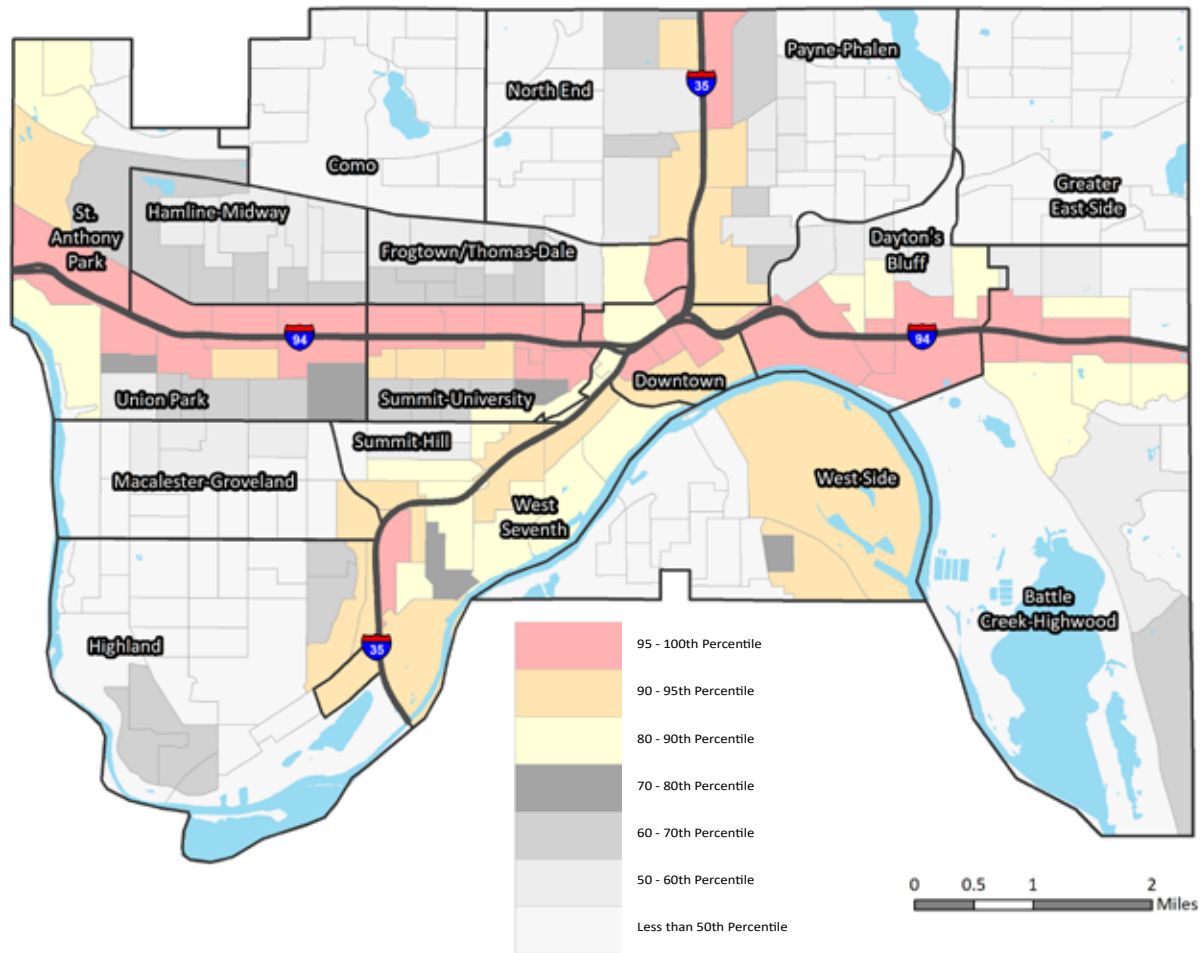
Payne-Phalen

North End

35

Como

Greater East Side

St. Anthony Park

Hamline-Midway

Frogtown/Thomas-Dale

Dayton's Bluff

94

94

Downtown

Union Park

Summit-University

Summit Hill

Macalester-Groveland

West Side

West Seventh

Battle Creek-Highwood

Highland

35

95 - 100th Percentile
90 - 95th Percentile
80 - 90th Percentile
70 - 80th Percentile
60 - 70th Percentile
50 - 60th Percentile
Less than 50th Percentile

0 0.5 1 2 Miles